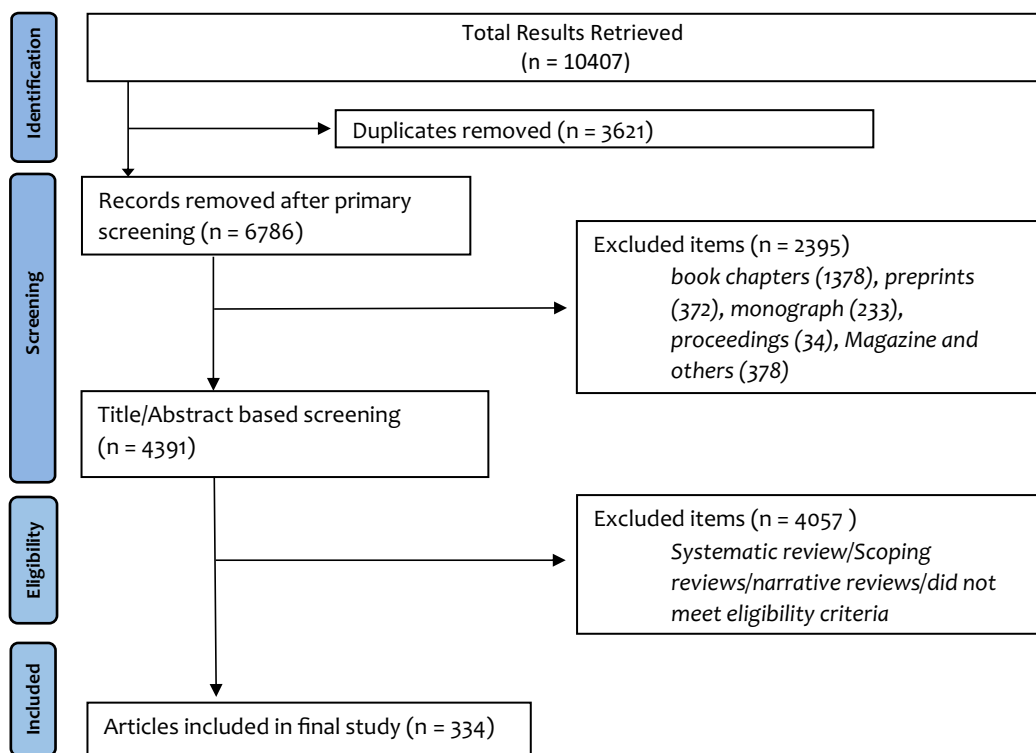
Identification

Total Results Retrieved
(n = 10407)

Duplicates removed (n = 3621)

Screening

Records removed after primary screening (n = 6786)

Excluded items (n = 2395)
*book chapters (1378), preprints (372), monograph (233), proceedings (34), Magazine and others (378)*

Title/Abstract based screening
(n = 4391)

Eligibility

Excluded items (n = 4057 )
*Systematic review/Scoping reviews/narrative reviews/did not meet eligibility criteria*

Included

Articles included in final study (n = 334)